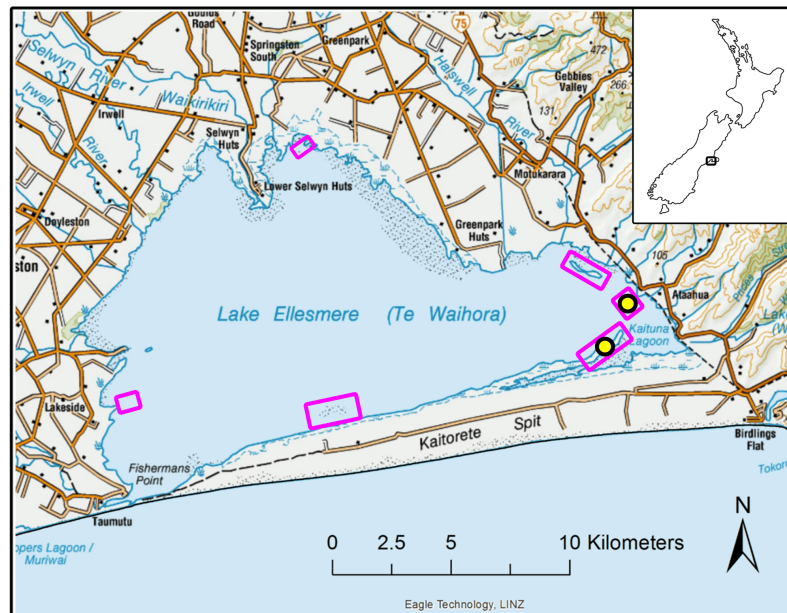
Goulds Road
Springston South
Greenpark
75
472
Selwyn River / Waikirikiri
Irwell
Irwell River
Halswell River
Gebbies Valley
266
131
Selwyn Huts
Lower Selwyn Huts
Motukarara
Doyleston
Greenpark Huts
ston
105
Ataahua
Lake Ellesmere (Te Waihora)
Kaituna Lagoon
Lakeside
Kaitorete Spit
Birdlings Flat
Fishermans Point
Taumutu
Tokor
oppers Lagoon / Muriwai
0 2.5 5 10 Kilometers
N
Eagle Technology, LINZ